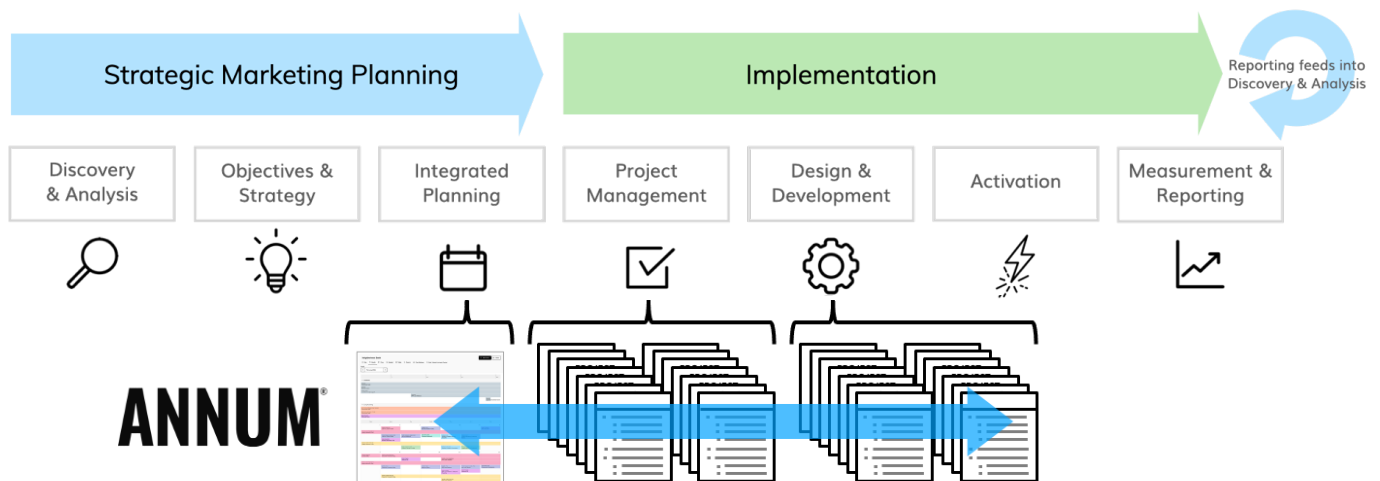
Strategic Marketing Planning

Implementation

Reporting feeds into Discovery & Analysis

Discovery & Analysis

Objectives & Strategy

Integrated Planning

Project Management

Design & Development

Activation

Measurement & Reporting

ANNUM®